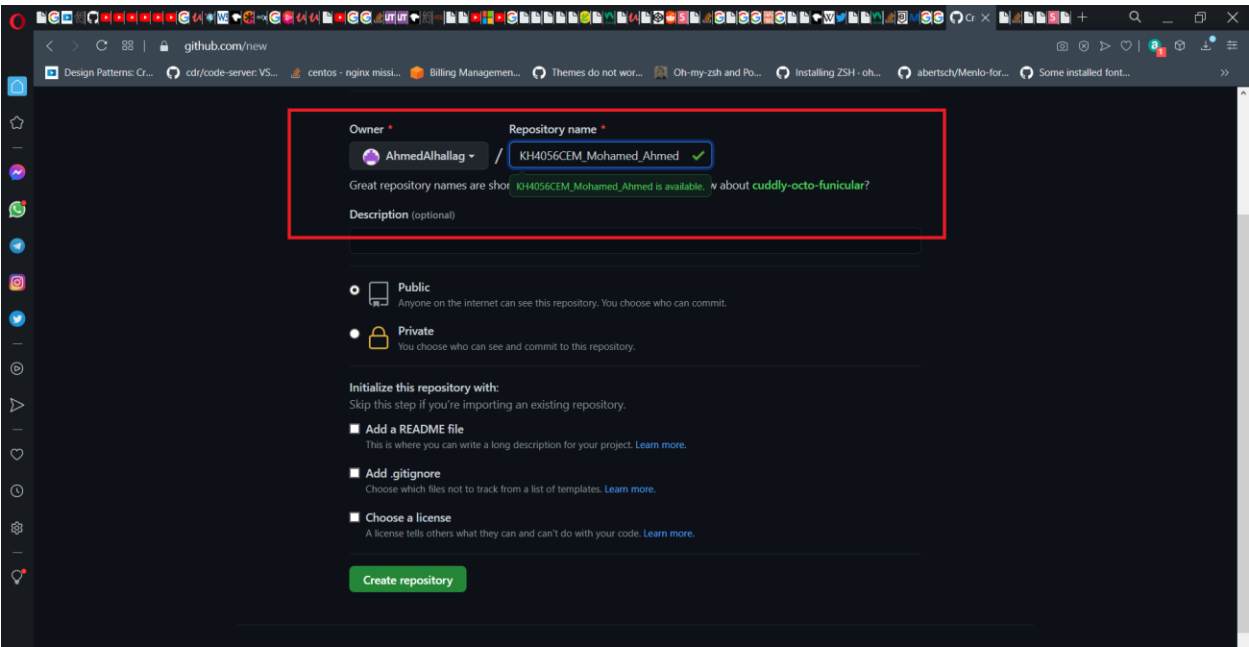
Cr ×

github.com/new

Design Patterns: Cr... cdr/code-server: VS... centos - nginx missi... Billing Managemen... Themes do not wor... Oh-my-zsh and Po... Installing ZSH - oh... abertsch/Menlo-for... Some installed font...

Owner *
Repository name *

AhmedAlhallag / KH4056CEM_Mohamed_Ahmed

Great repository names are shor KH4056CEM_Mohamed_Ahmed is available. w about cuddly-octo-funicular?

Description (optional)

Public
Anyone on the internet can see this repository. You choose who can commit.

Private
You choose who can see and commit to this repository.

Initialize this repository with:
Skip this step if you're importing an existing repository.

Add a README file
This is where you can write a long description for your project. Learn more.

Add .gitignore
Choose which files not to track from a list of templates. Learn more.

Choose a license
A license tells others what they can and can't do with your code. Learn more.

Create repository